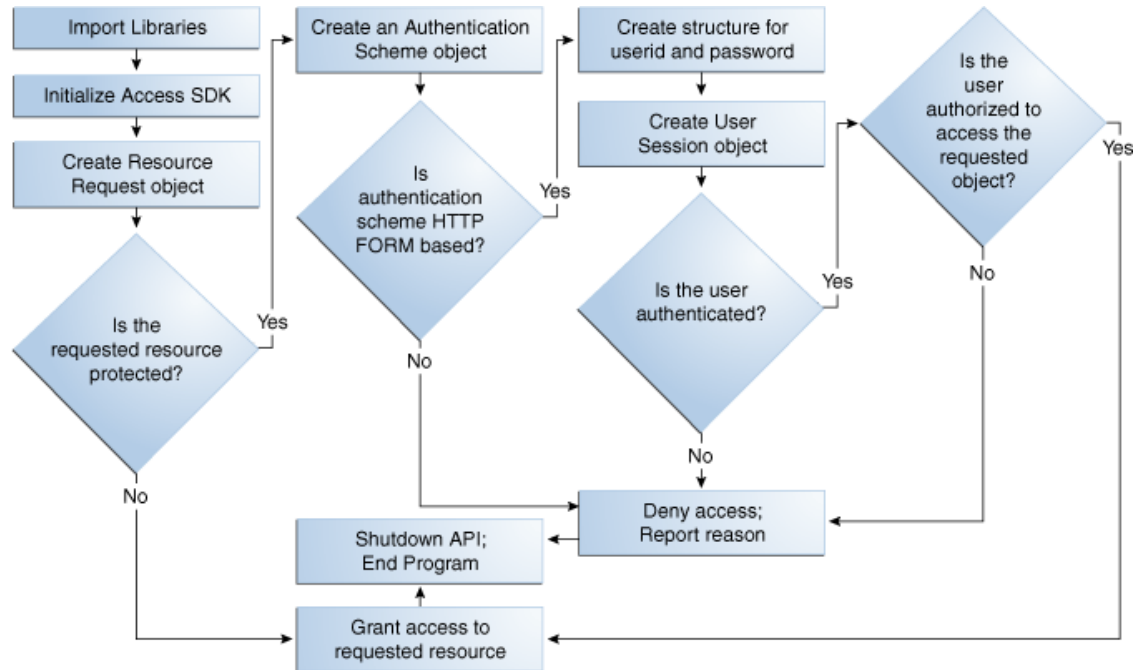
Import Libraries

Initialize Access SDK

Create Resource Request object

Is the requested resource protected?

Yes

No

Create an Authentication Scheme object

Is authentication scheme HTTP FORM based?

Yes

No

Create structure for userid and password

Create User Session object

Is the user authenticated?

Yes

No

Is the user authorized to access the requested object?

Yes

No

Deny access; Report reason

Shutdown API; End Program

Grant access to requested resource